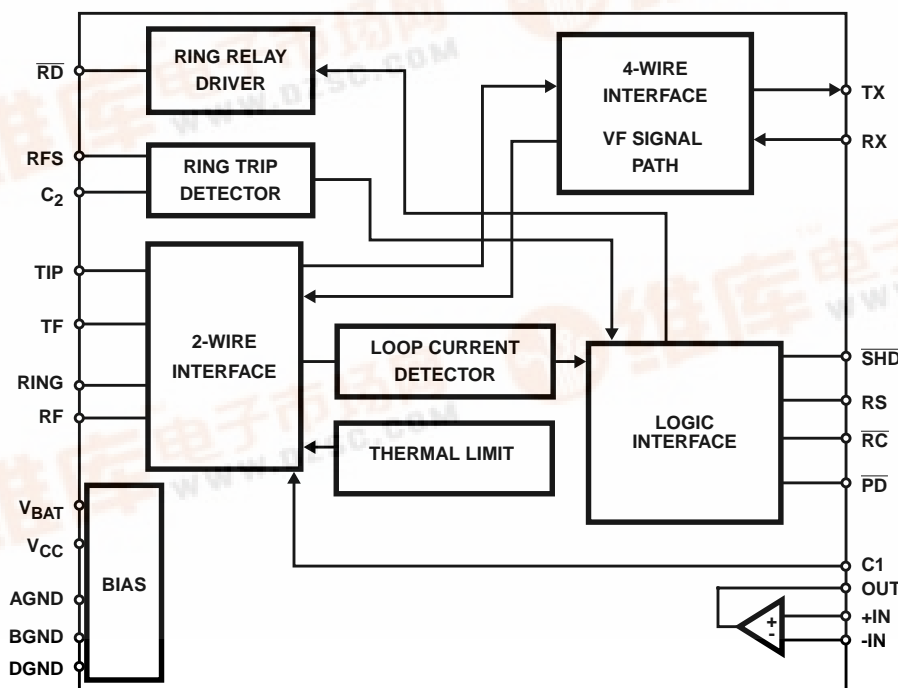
$\overline{RD}$
RING RELAY DRIVER
4-WIRE INTERFACE
VF SIGNAL PATH
TX
RX
RFS
$C_2$
RING TRIP DETECTOR
TIP
TF
2-WIRE INTERFACE
LOOP CURRENT DETECTOR
RING
RF
THERMAL LIMIT
LOGIC INTERFACE
$\overline{SHD}$
RS
$\overline{RC}$
$\overline{PD}$
$V_{BAT}$
$V_{CC}$
AGND
BGND
DGND
BIAS
C1
OUT
+IN
-IN
+
-